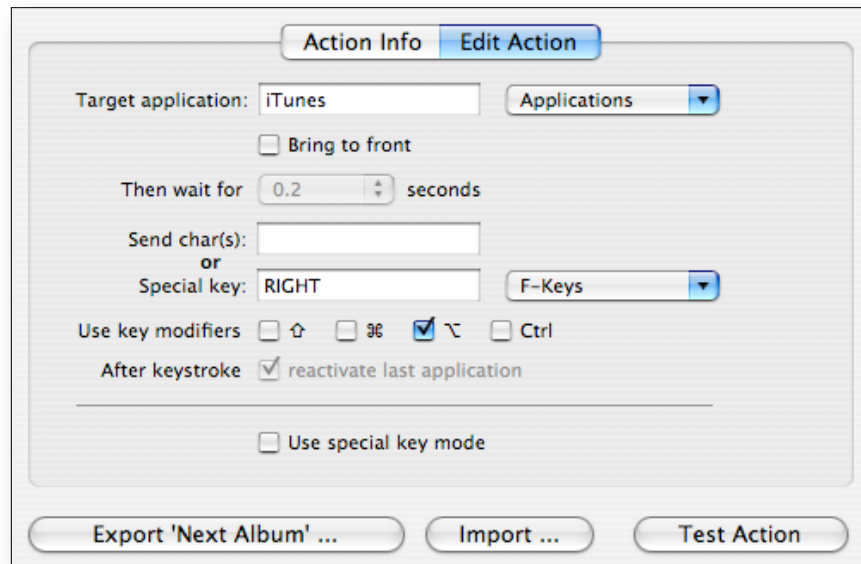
Action Info | Edit Action

Target application: iTunes | Applications

Bring to front

Then wait for 0.2 seconds

Send char(s):
or
Special key: RIGHT | F-Keys

Use key modifiers ⇧ ⌘ ⌥ Ctrl

After keystroke reactivate last application

Use special key mode

Export 'Next Album' ... | Import ... | Test Action